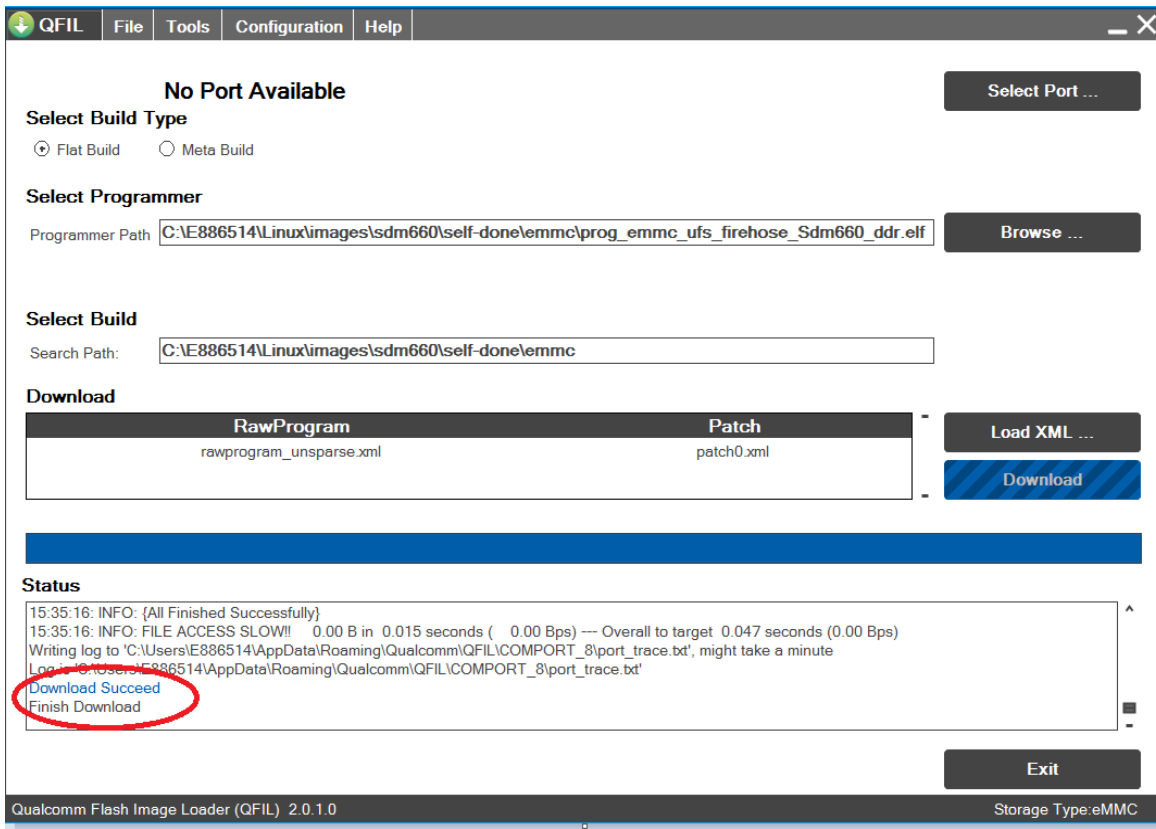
QFIL File Tools Configuration Help

No Port Available

Select Port ...

Select Build Type

Flat Build Meta Build

Select Programmer

Programmer Path C:\E886514\Linux\images\sdm660\self-done\emmc\prog_emmc_ufs_firehose_Sdm660_ddr.elf

Browse ...

Select Build

Search Path: C:\E886514\Linux\images\sdm660\self-done\emmc

Download

| RawProgram | Patch |
|---|---|
| rawprogram_unsparse.xml | patch0.xml |

Load XML ...

Download

Status

15:35:16: INFO: {All Finished Successfully}
15:35:16: INFO: FILE ACCESS SLOW!! 0.00 B in 0.015 seconds ( 0.00 Bps) --- Overall to target 0.047 seconds (0.00 Bps)
Writing log to 'C:\Users\E886514\AppData\Roaming\Qualcomm\QFIL\COMPORT_8\port_trace.txt', might take a minute
Log is 'C:\Users\E886514\AppData\Roaming\Qualcomm\QFIL\COMPORT_8\port_trace.txt'
Download Succeed
Finish Download

Exit

Qualcomm Flash Image Loader (QFIL) 2.0.1.0

Storage Type:eMMC